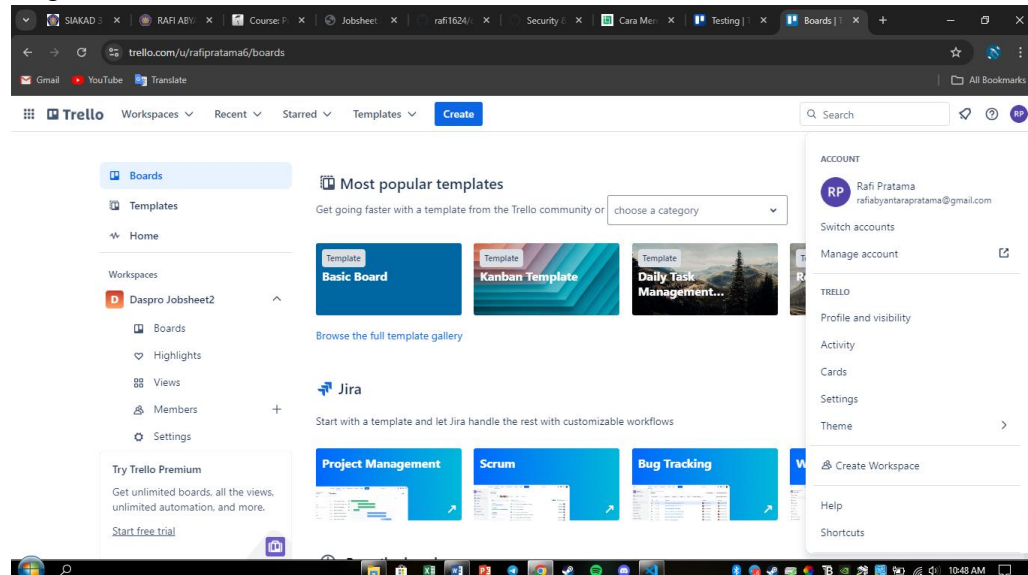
SIAKAD 3 × | RAFI ABY × | Course: P × | Jobsheet × | rafi1624/ × | Security & × | Cara Men × | Testing | × | Boards | × | +

trello.com/u/rafipratama6/boards

Gmail YouTube Translate All Bookmarks

Trello Workspaces Recent Starred Templates Create Search RP

Boards
Templates
Home

Workspaces
D Daspro Jobsheet2
Boards
Highlights
Views
Members +
Settings

Try Trello Premium
Get unlimited boards, all the views, unlimited automation, and more.
Start free trial

Most popular templates
Get going faster with a template from the Trello community or choose a category

Template
Basic Board

Template
Kanban Template

Template
Daily Task Management...

Browse the full template gallery

Jira
Start with a template and let Jira handle the rest with customizable workflows

Project Management
Scrum
Bug Tracking

ACCOUNT
RP Rafi Pratama
rafiabyantarapratama@gmail.com
Switch accounts
Manage account

TRELLO
Profile and visibility
Activity
Cards
Settings
Theme

Create Workspace

Help
Shortcuts

10:48 AM